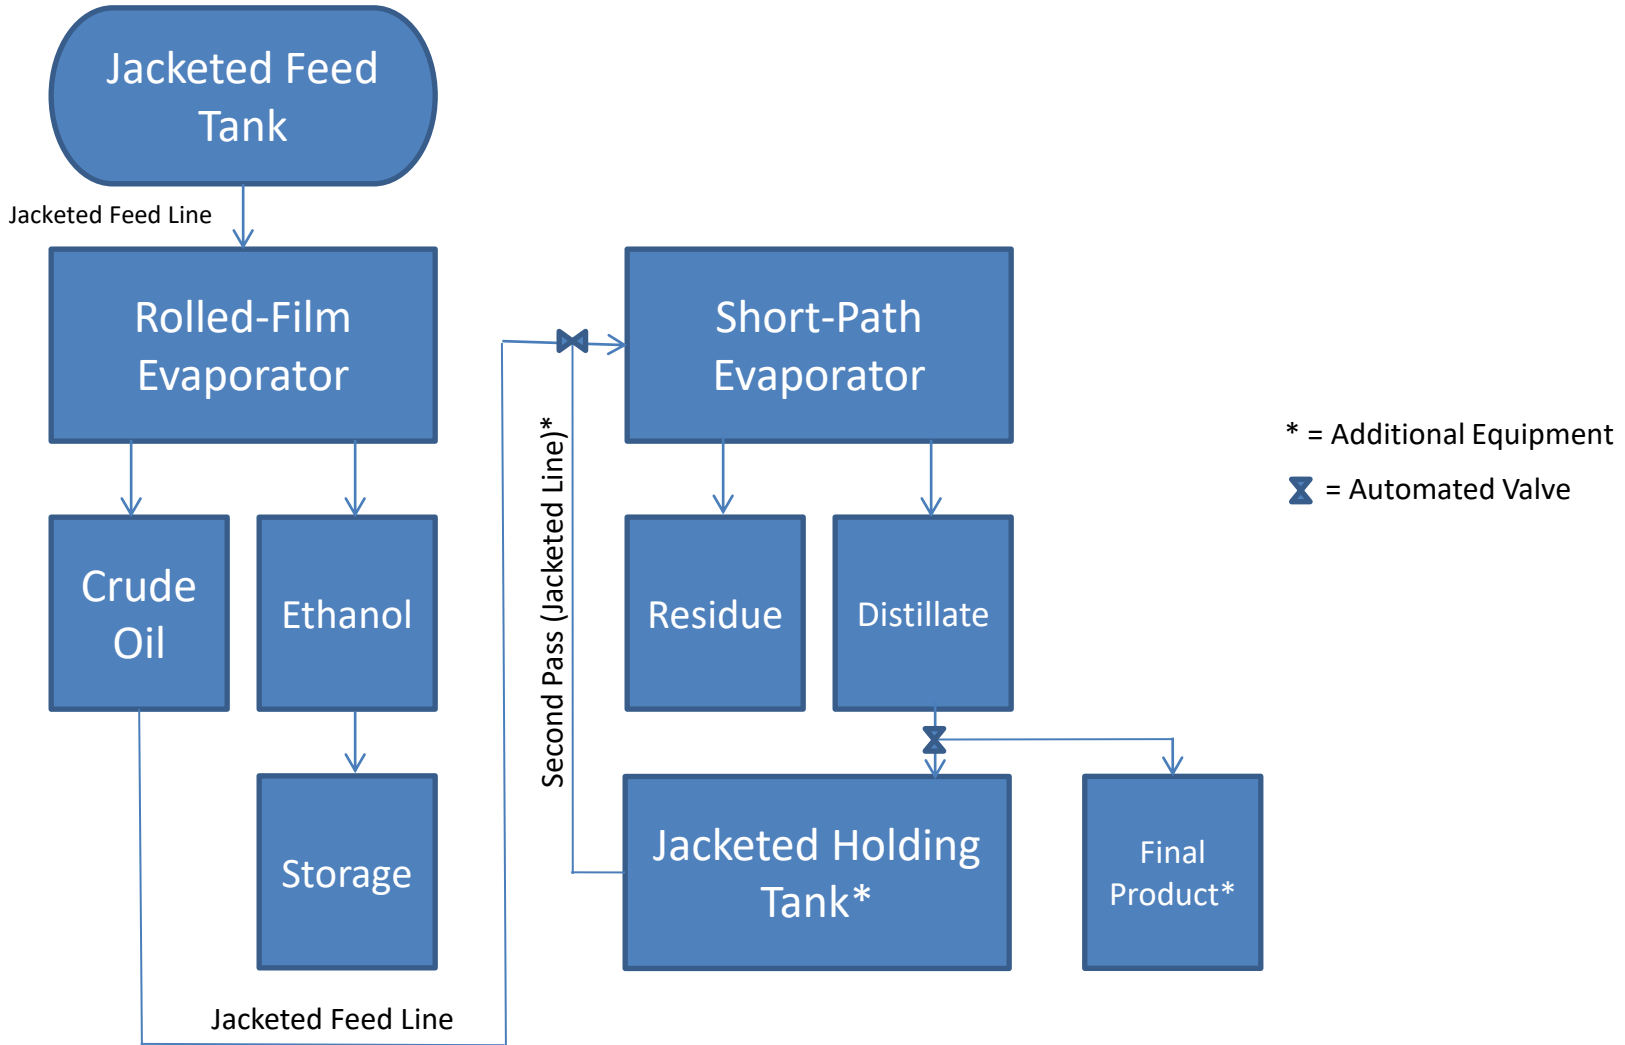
Jacketed Feed Tank

Jacketed Feed Line

Rolled-Film Evaporator

Crude Oil

Ethanol

Storage

Jacketed Feed Line

Second Pass (Jacketed Line)*

Short-Path Evaporator

Residue

Distillate

Jacketed Holding Tank*

Final Product*

* = Additional Equipment

= Automated Valve